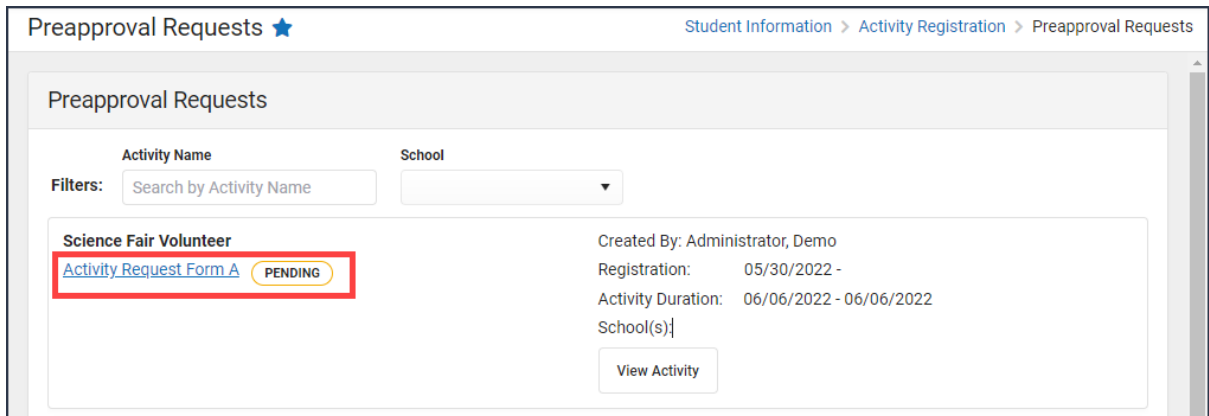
Preapproval Requests

Student Information > Activity Registration > Preapproval Requests

Preapproval Requests

Filters:
Activity Name
Search by Activity Name
School

Science Fair Volunteer
Activity Request Form A PENDING

Created By: Administrator, Demo
Registration: 05/30/2022 -
Activity Duration: 06/06/2022 - 06/06/2022
School(s):

View Activity